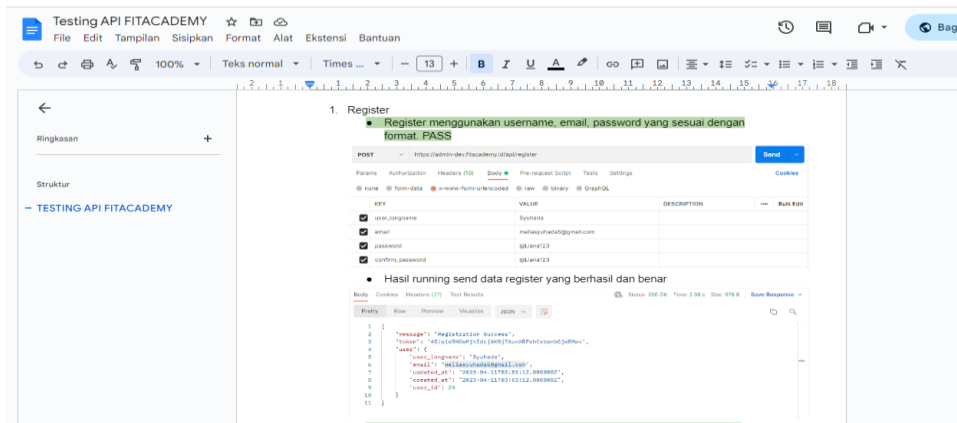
Testing API FITACADEMY
File Edit Tampilan Sisipkan Format Alat Ekstensi Bantuan
Bag
100% Teks normal Times ... 13
Ringkasan +
Struktur
– TESTING API FITACADEMY

1. Register
• Register menggunakan username, email, password yang sesuai dengan format. PASS

POST https://admin-dev.fitacademy.id/api/register Send
Params Authorization Headers (10) Body Pre-request Script Tests Settings Cookies
none form-data x-www-form-urlencoded raw binary GraphQL

| KEY | VALUE | DESCRIPTION | Bulk Edit |
|---|---|---|---|
| user_longname | Syuhada | | |
| email | meliasyuhada5@gmail.com | | |
| password | @Lara123 | | |
| confirm_password | @Lara123 | | |

• Hasil running send data register yang berhasil dan benar

Body Cookies Headers (21) Test Results Status: 200 OK Time: 3.09 s Size: 576 B Save Response
Pretty Raw Preview Visualize JSON

1 {
2 "message": "Registration Success",
3 "token": "48|sieRHGwRjnIdcjAKbjTAunXBfehCsbwnbGjwRMwv",
4 "user": {
5 "user_longname": "Syuhada",
6 "email": "meliasyuhada5@gmail.com",
7 "updated_at": "2023-04-11T03:53:12.000000Z",
8 "created_at": "2023-04-11T03:53:12.000000Z",
9 "user_id": 34
10 }
11 }